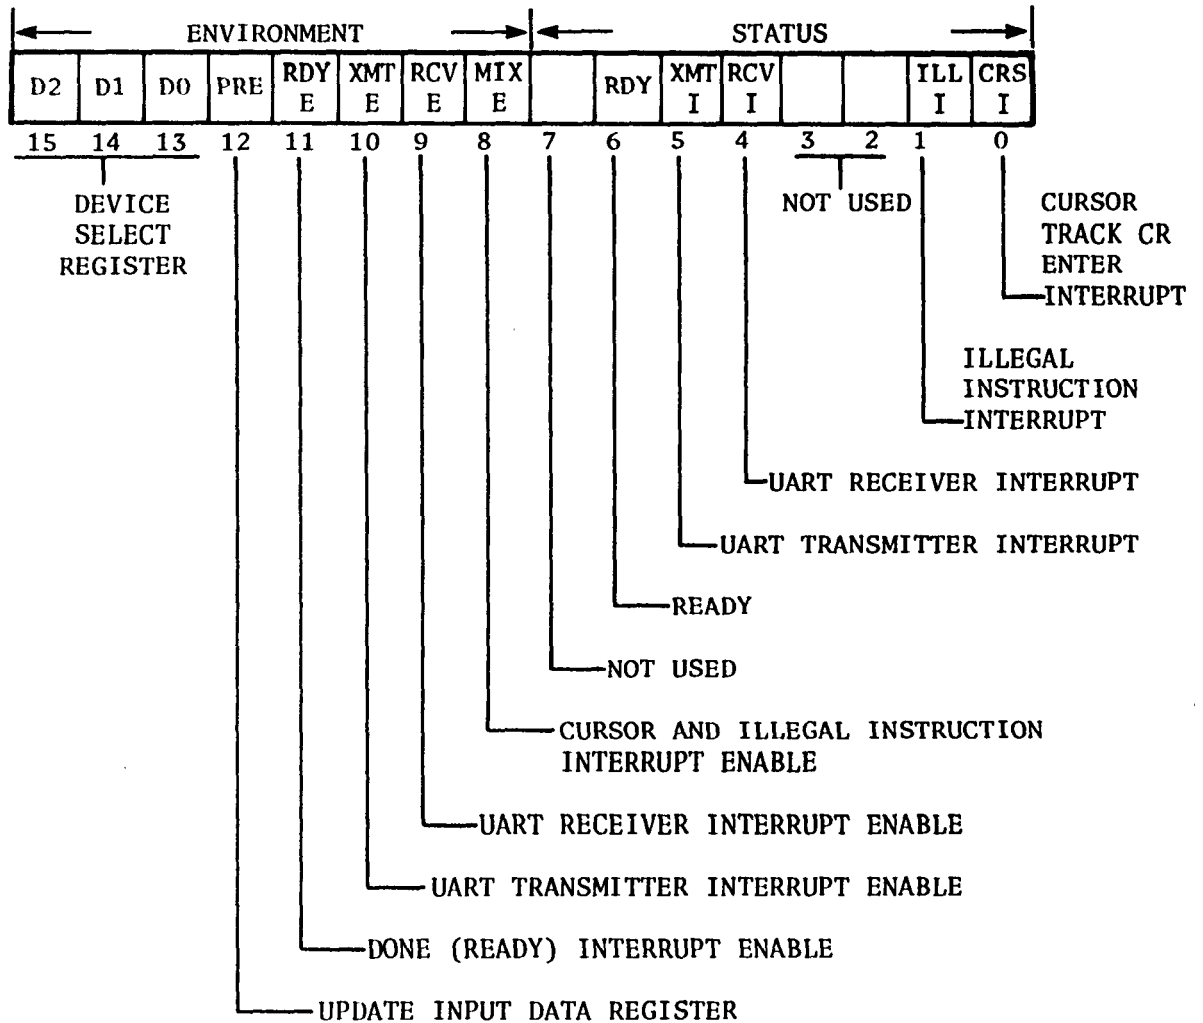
ENVIRONMENT

STATUS

| D2 | D1 | D0 | PRE | RDY E | XMT E | RCV E | MIX E | | RDY | XMT I | RCV I | | | ILL I | CRS I |
|---|---|---|---|---|---|---|---|---|---|---|---|---|---|---|---|
| 15 | 14 | 13 | 12 | 11 | 10 | 9 | 8 | 7 | 6 | 5 | 4 | 3 | 2 | 1 | 0 |

DEVICE SELECT REGISTER

NOT USED

CURSOR TRACK CR ENTER INTERRUPT

ILLEGAL INSTRUCTION INTERRUPT

UART RECEIVER INTERRUPT

UART TRANSMITTER INTERRUPT

READY

NOT USED

CURSOR AND ILLEGAL INSTRUCTION INTERRUPT ENABLE

UART RECEIVER INTERRUPT ENABLE

UART TRANSMITTER INTERRUPT ENABLE

DONE (READY) INTERRUPT ENABLE

UPDATE INPUT DATA REGISTER